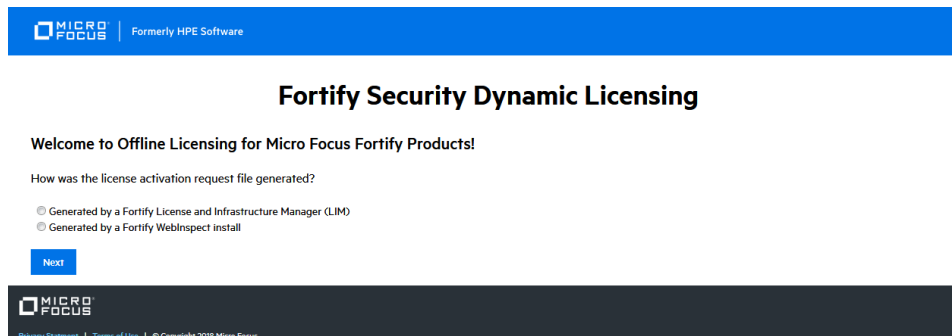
MICRO FOCUS | Formerly HPE Software

Fortify Security Dynamic Licensing

Welcome to Offline Licensing for Micro Focus Fortify Products!

How was the license activation request file generated?

Generated by a Fortify License and Infrastructure Manager (LIM)
Generated by a Fortify WebInspect install

Next

MICRO FOCUS

Privacy Statement | Terms of Use | © Copyright 2018 Micro Focus